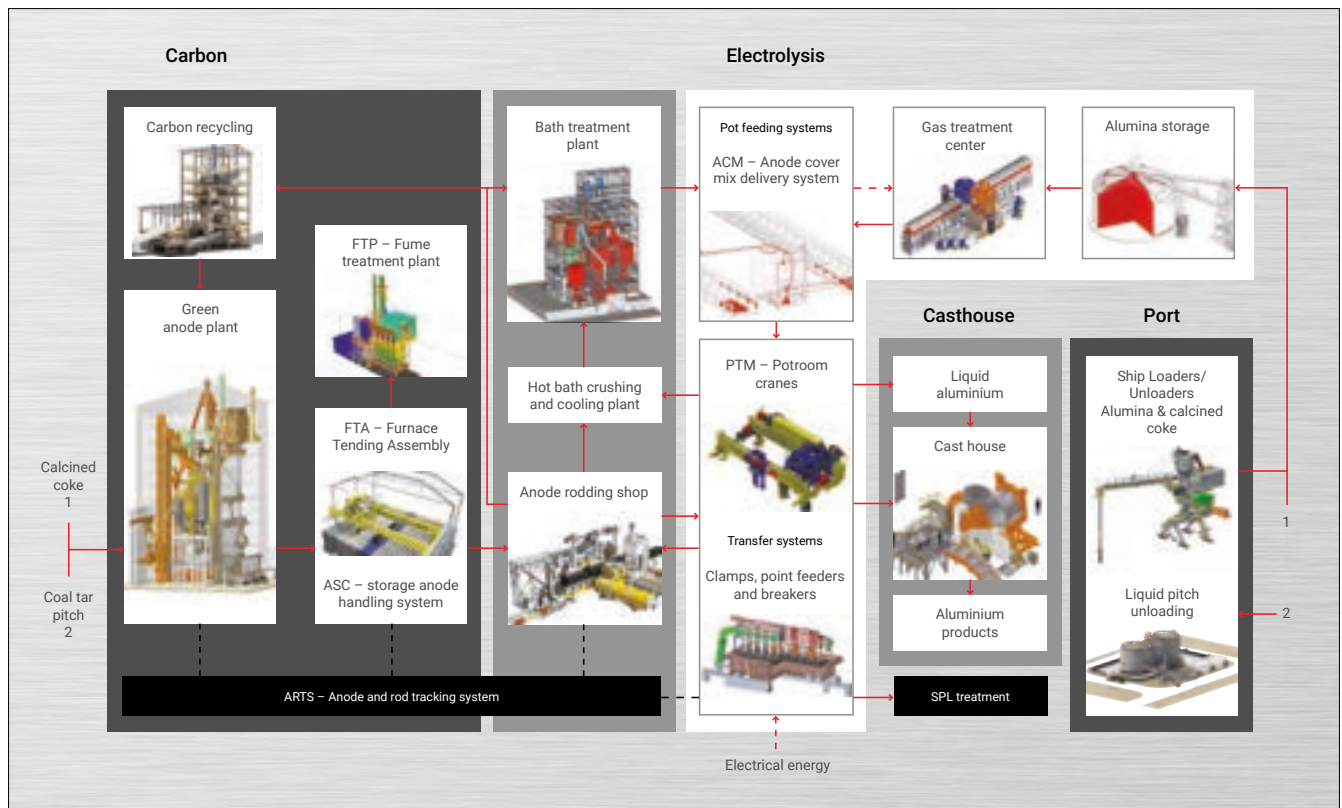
Carbon

Electrolysis

Carbon recycling

Bath treatment plant

Pot feeding systems

ACM – Anode cover mix delivery system

Gas treatment center

Alumina storage

FTP – Fume treatment plant

Green anode plant

Hot bath crushing and cooling plant

PTM – Potroom cranes

Casthouse

Port

Liquid aluminium

Ship Loaders/ Unloaders Alumina & calcined coke

FTA – Furnace Tending Assembly

Cast house

Calcined coke
1

Anode rodding shop

Transfer systems

1

Clamps, point feeders and breakers

Coal tar pitch
2

ASC – storage anode handling system

Aluminium products

Liquid pitch unloading

2

ARTS – Anode and rod tracking system

SPL treatment

Electrical energy